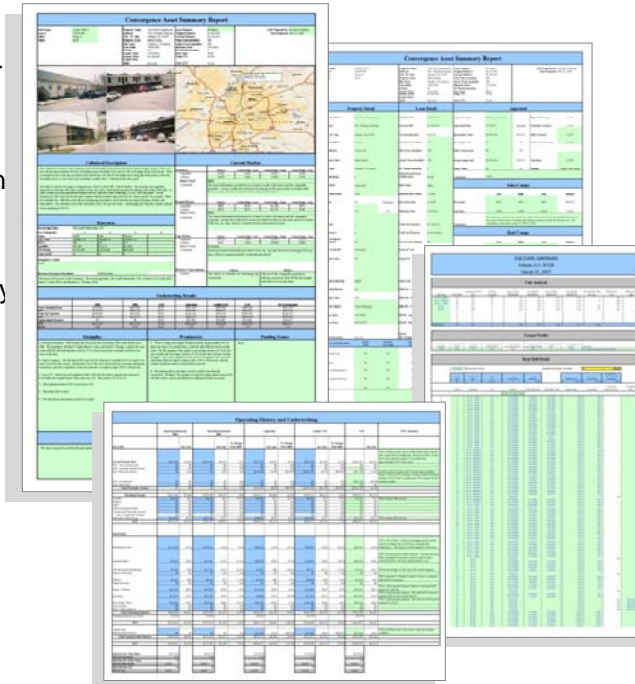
Convergence Asset Summary Report

Collateral Description

Current Market

Operations

Underwriting Results

Strengths

Weaknesses

Pending Issues

Convergence Asset Summary Report

Property Detail

Loan Detail

Appraisal

Sales Comps

Rent Comps

Rent Roll Analysis

Unit Analysis

Tenant Profile

Rent Roll Detail

Operating History and Underwriting